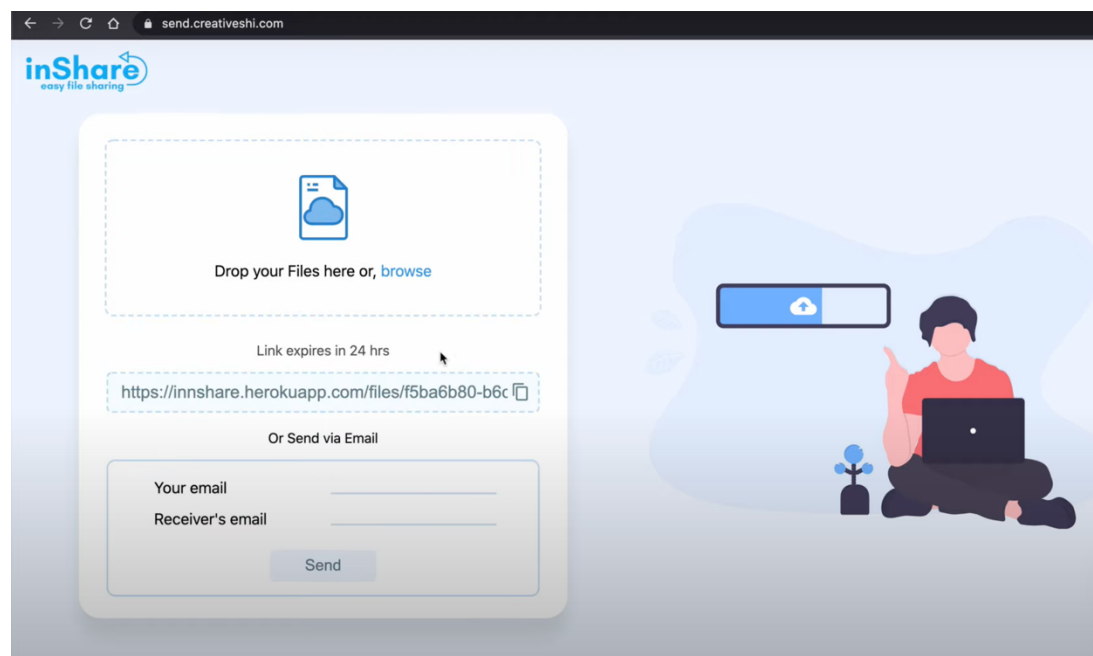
send.creativeshi.com

inShare
easy file sharing

Drop your Files here or, browse

Link expires in 24 hrs

https://innshare.herokuapp.com/files/f5ba6b80-b6c

Or Send via Email

Your email

Receiver's email

Send